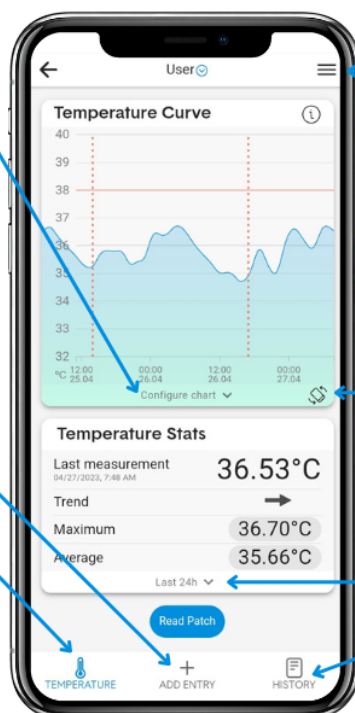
User

Temperature Curve

40
39
38
37
36
35
34
33
32
°C

12:00 25.04
00:00 26.04
12:00 26.04
00:00 27.04

Configure chart

Temperature Stats

Last measurement
04/27/2023, 7:48 AM
36.53°C

Trend

Maximum
36.70°C

Average
35.66°C

Last 24h

Read Patch

TEMPERATURE
ADD ENTRY
HISTORY